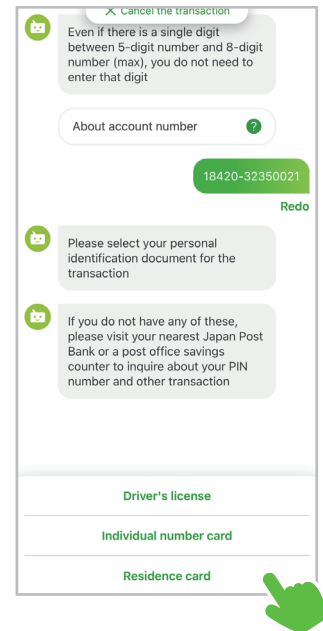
X Cancel the transaction

Even if there is a single digit between 5-digit number and 8-digit number (max), you do not need to enter that digit

About account number ?

18420-32350021

Redo

Please select your personal identification document for the transaction

If you do not have any of these, please visit your nearest Japan Post Bank or a post office savings counter to inquire about your PIN number and other transaction

Driver's license

Individual number card

Residence card